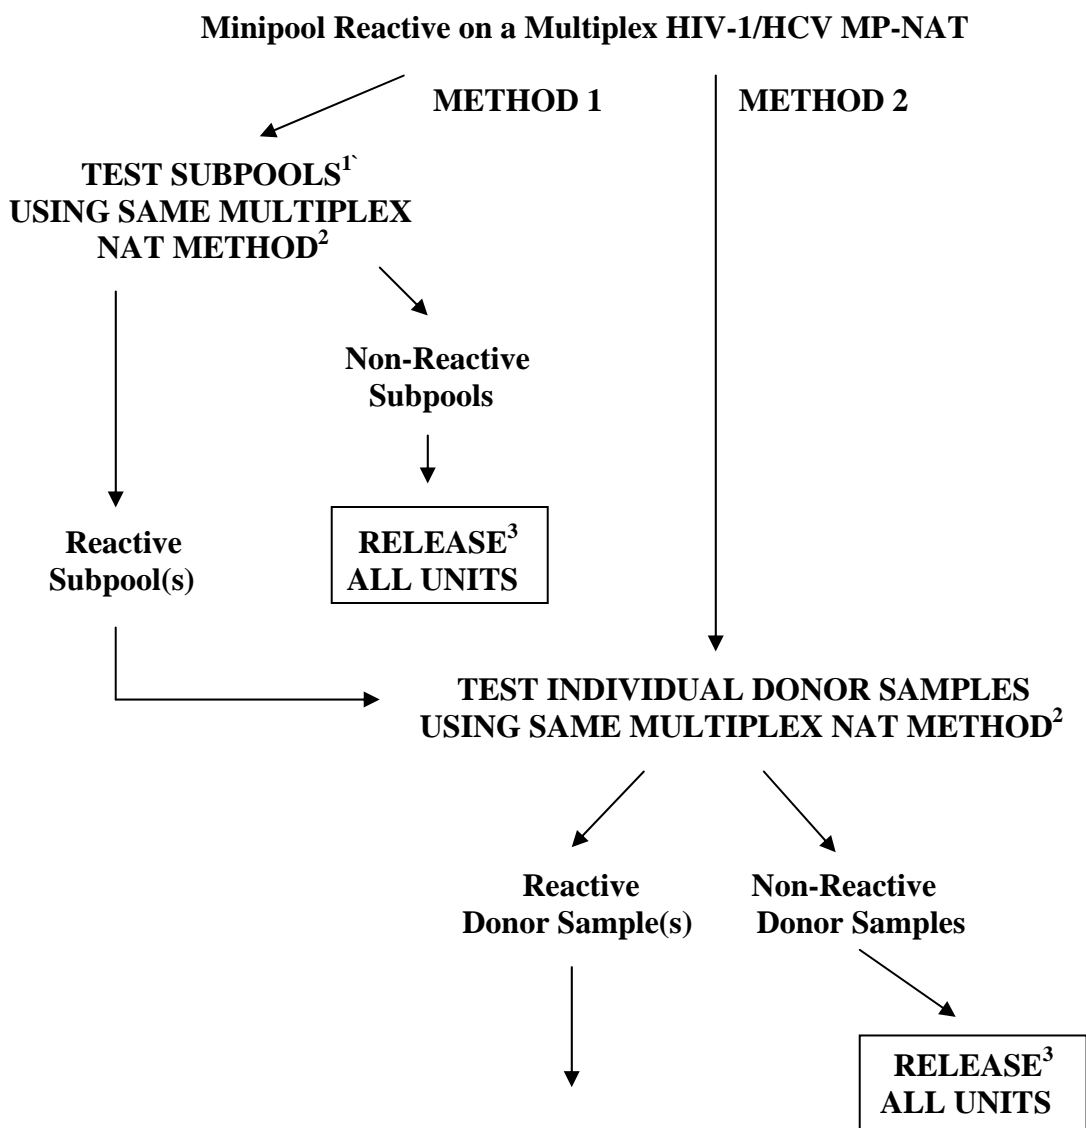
Minipool Reactive on a Multiplex HIV-1/HCV MP-NAT

METHOD 1

METHOD 2

TEST SUBPOOLS$^{1`}$ USING SAME MULTIPLEX NAT METHOD$^{2}$

Non-Reactive Subpools

RELEASE$^{3}$ ALL UNITS

Reactive Subpool(s)

TEST INDIVIDUAL DONOR SAMPLES USING SAME MULTIPLEX NAT METHOD$^{2}$

Reactive Donor Sample(s)

Non-Reactive Donor Samples

RELEASE$^{3}$ ALL UNITS